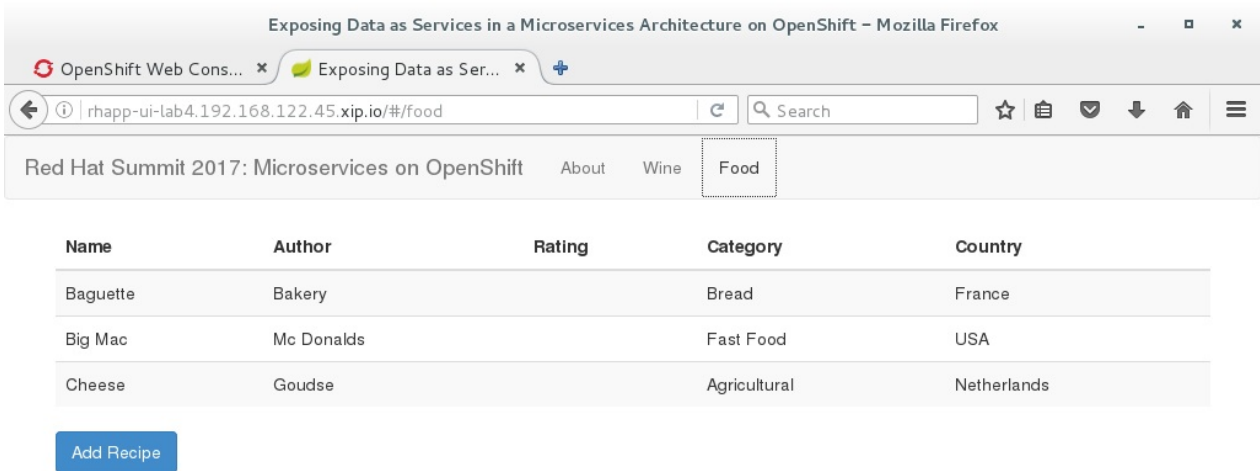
Exposing Data as Services in a Microservices Architecture on OpenShift – Mozilla Firefox

OpenShift Web Cons... ×
Exposing Data as Ser... ×

rhapp-ui-lab4.192.168.122.45.xip.io/#/food

Search

Red Hat Summit 2017: Microservices on OpenShift
About
Wine
Food

| Name | Author | Rating | Category | Country |
|---|---|---|---|---|
| Baguette | Bakery | | Bread | France |
| Big Mac | Mc Donalds | | Fast Food | USA |
| Cheese | Goudse | | Agricultural | Netherlands |

Add Recipe